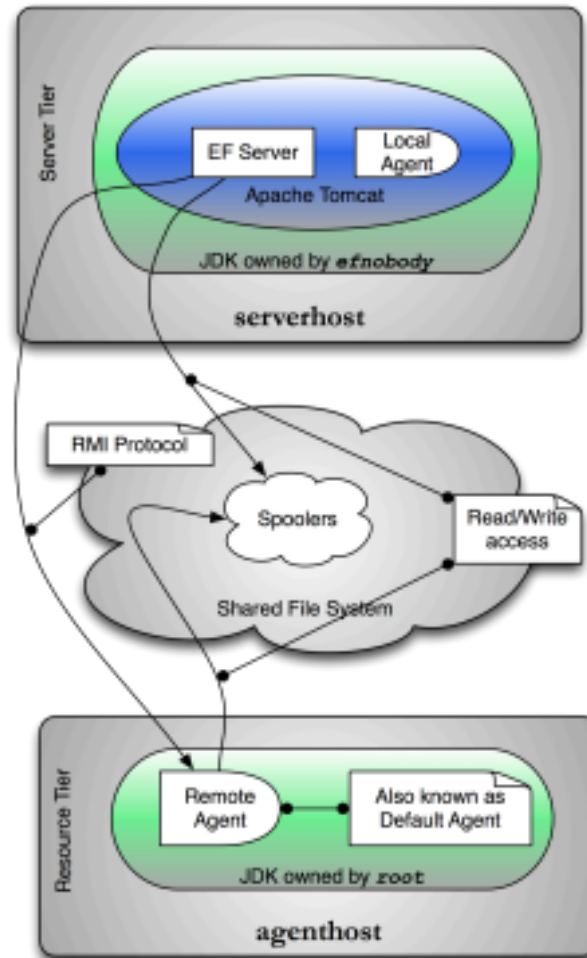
Server Tier

EF Server

Local Agent

Apache Tomcat

JDK owned by efnobody

serverhost

RMI Protocol

Spoolers

Read/Write access

Shared File System

Resource Tier

Remote Agent

Also known as Default Agent

JDK owned by root

agenthost